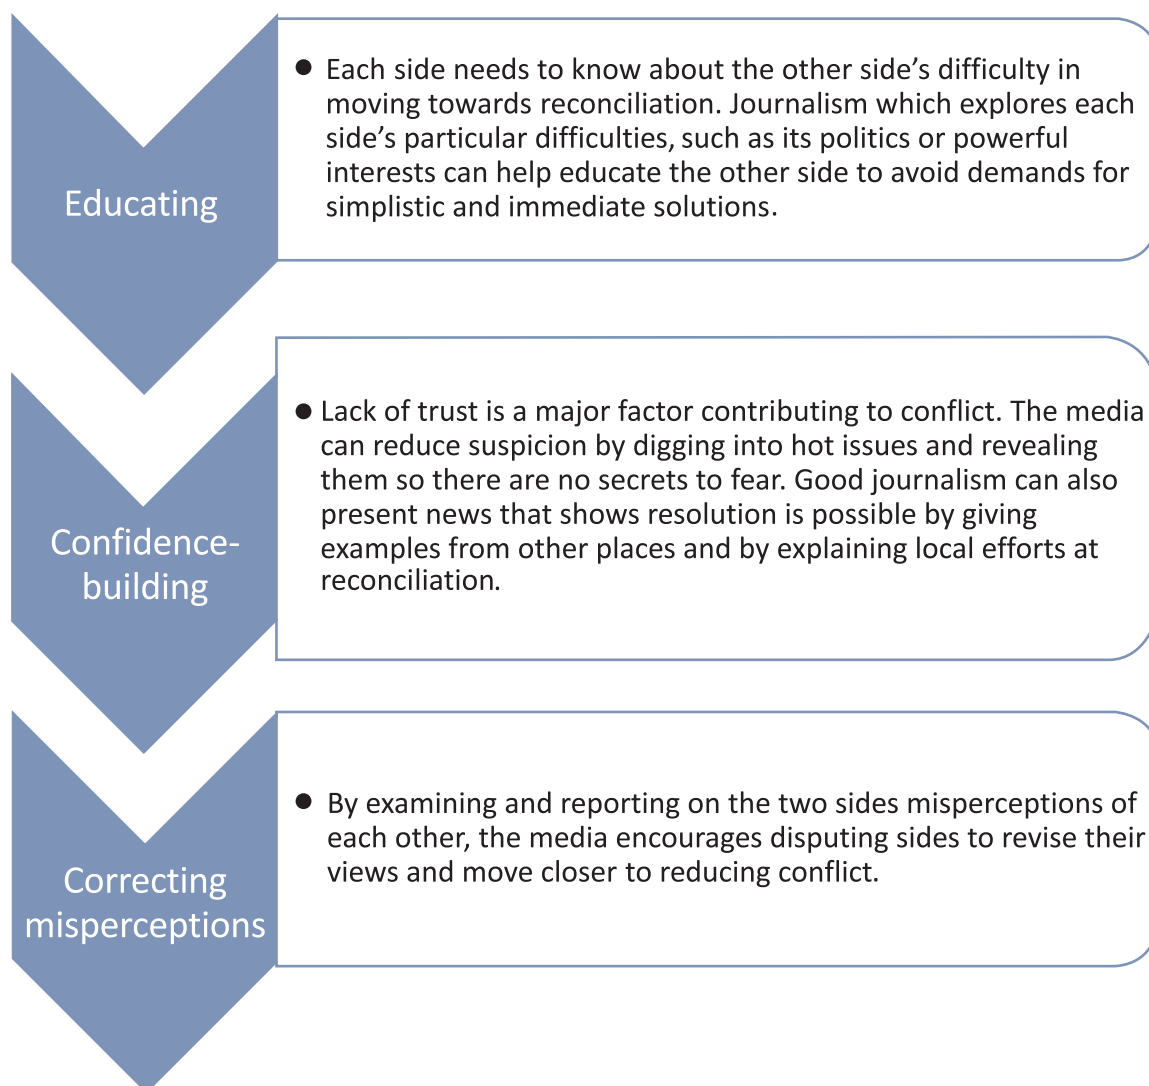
Educating

- Each side needs to know about the other side’s difficulty in moving towards reconciliation. Journalism which explores each side’s particular difficulties, such as its politics or powerful interests can help educate the other side to avoid demands for simplistic and immediate solutions.

Confidence-building

- Lack of trust is a major factor contributing to conflict. The media can reduce suspicion by digging into hot issues and revealing them so there are no secrets to fear. Good journalism can also present news that shows resolution is possible by giving examples from other places and by explaining local efforts at reconciliation.

Correcting misperceptions

- By examining and reporting on the two sides misperceptions of each other, the media encourages disputing sides to revise their views and move closer to reducing conflict.